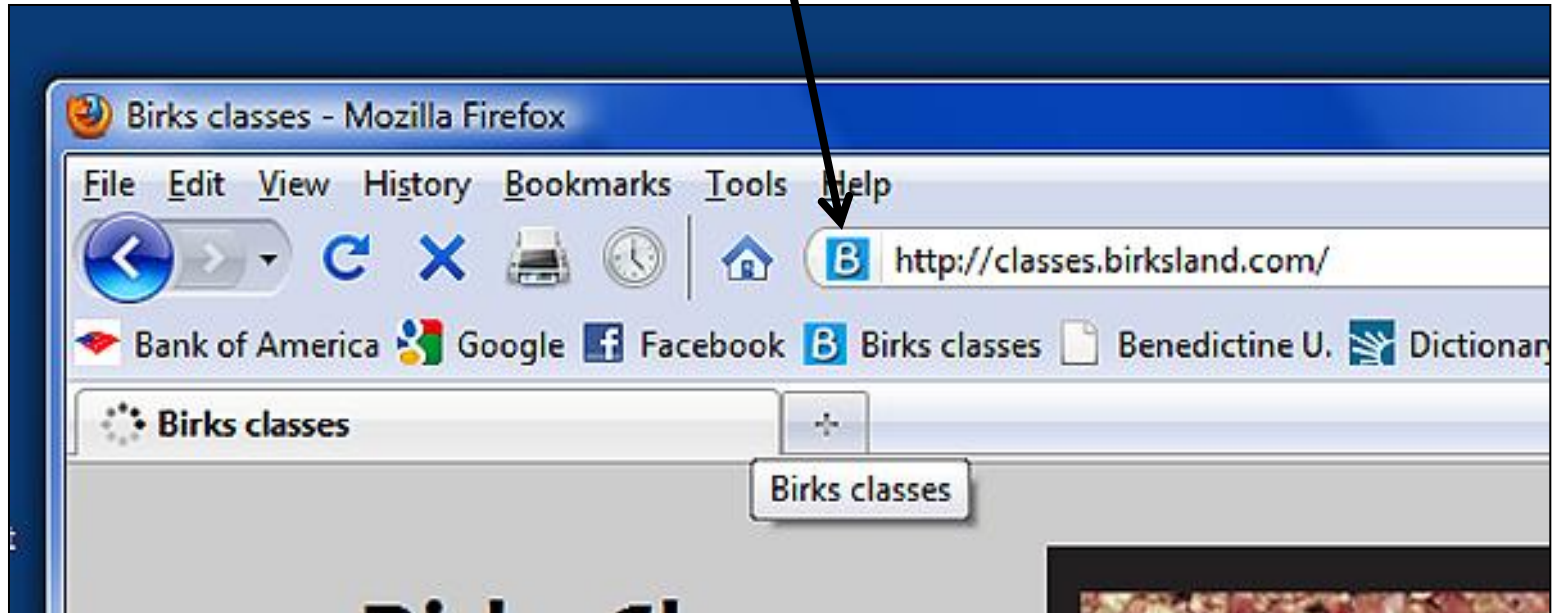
Birks classes - Mozilla Firefox

File Edit View History Bookmarks Tools Help

http://classes.birksland.com/

Bank of America Google Facebook Birks classes Benedictine U. Dictionar

Birks classes

Birks classes

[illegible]